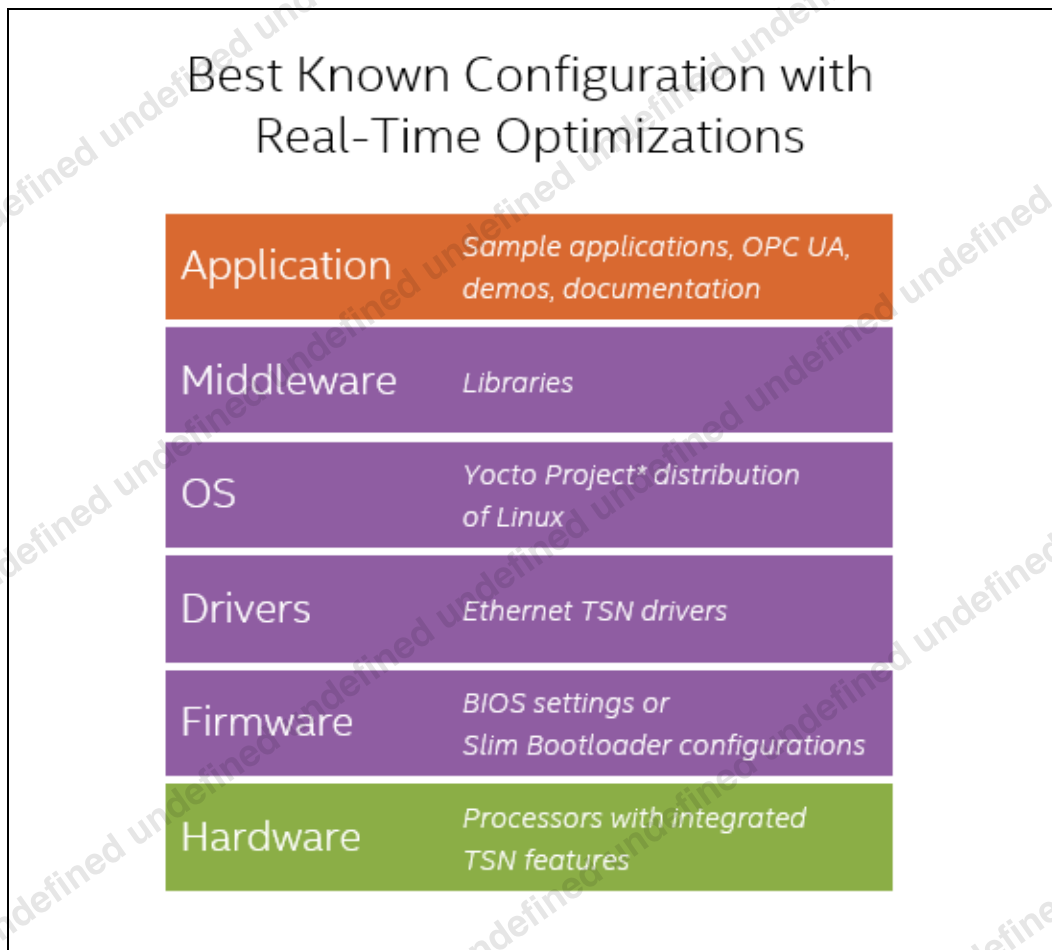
Best Known Configuration with Real-Time Optimizations

| | |
|---|---|
| Application | Sample applications, OPC UA, demos, documentation |
| Middleware | Libraries |
| OS | Yocto Project* distribution of Linux |
| Drivers | Ethernet TSN drivers |
| Firmware | BIOS settings or Slim Bootloader configurations |
| Hardware | Processors with integrated TSN features |

undefined undefined undefined undefined undefined undefined undefined undefined undefined undefined undefined undefined